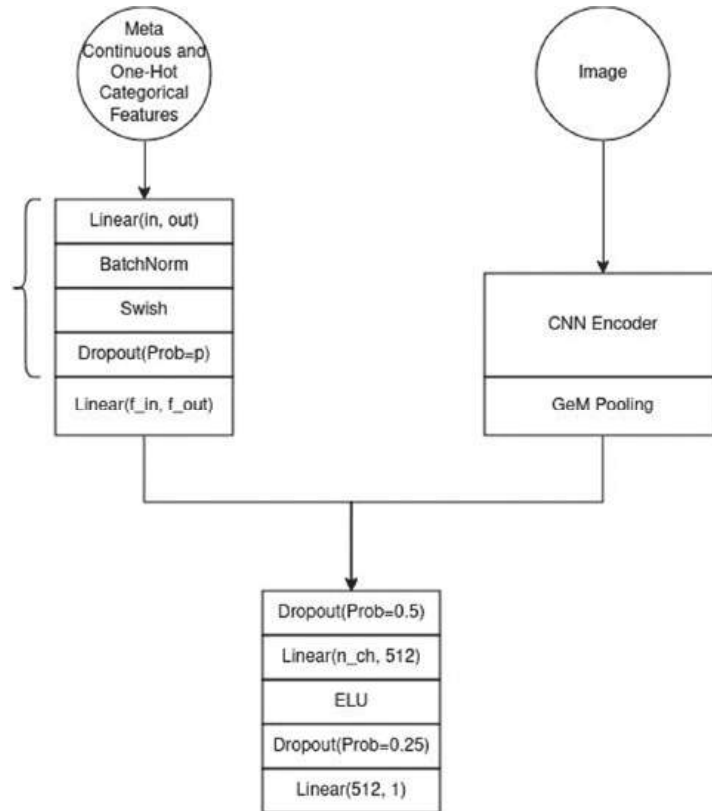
Meta Continuous and One-Hot Categorical Features

Image

Linear(in, out)

BatchNorm

Swish

Dropout(Prob=p)

Linear(f_in, f_out)

CNN Encoder

GeM Pooling

Dropout(Prob=0.5)

Linear(n_ch, 512)

ELU

Dropout(Prob=0.25)

Linear(512, 1)